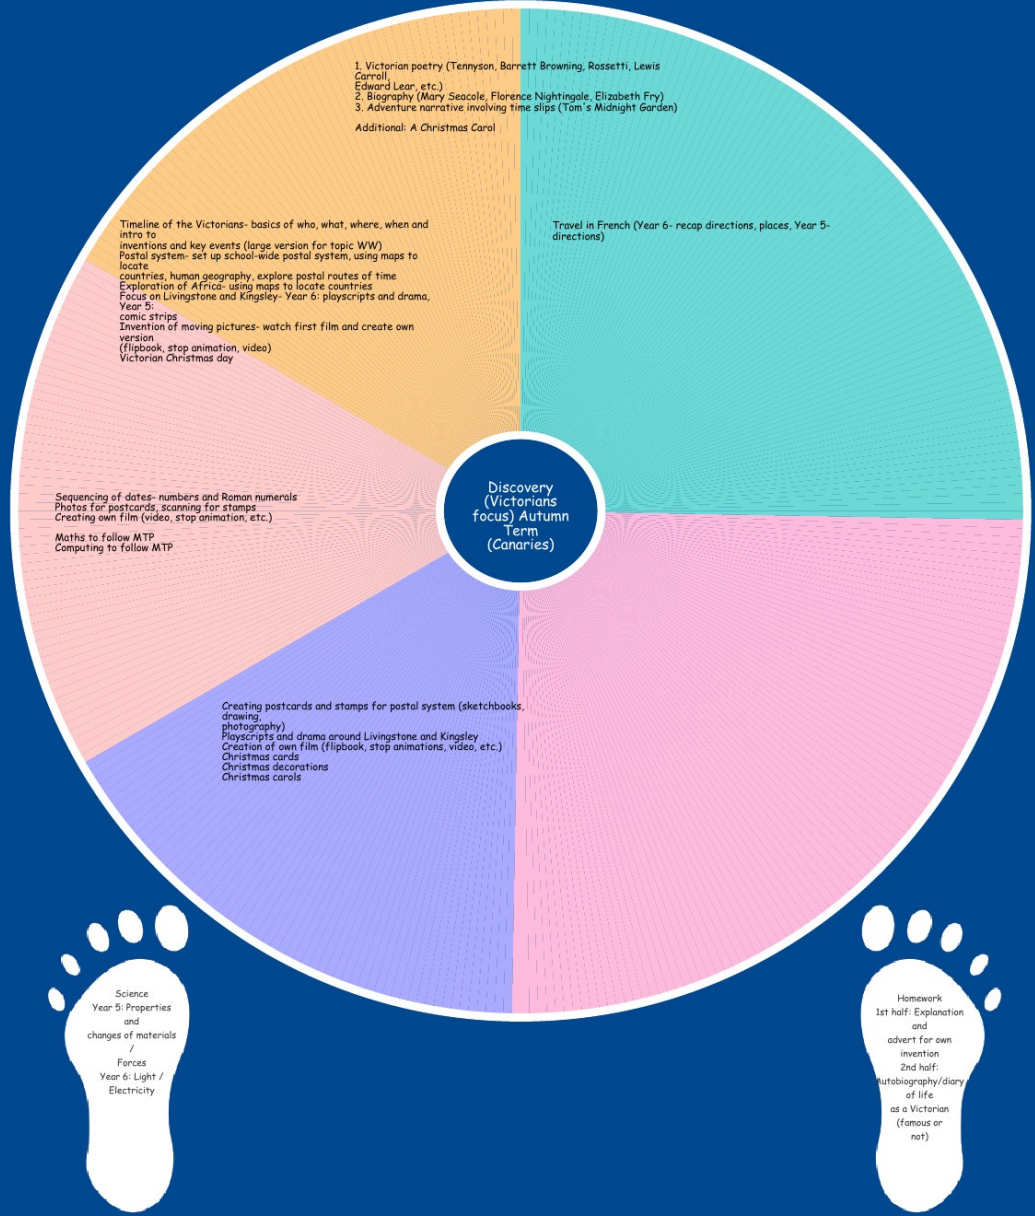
1. Victorian poetry (Tennyson, Barrett Browning, Rossetti, Lewis Carroll, Edward Lear, etc.)
2. Biography (Mary Seacole, Florence Nightingale, Elizabeth Fry)
3. Adventure narrative involving time slips (Tom's Midnight Garden)

Additional: A Christmas Carol

Travel in French (Year 6- recap directions, places, Year 5- directions)

Timeline of the Victorians- basics of who, what, where, when and intro to inventions and key events (large version for topic WW)
Postal system- set up school-wide postal system, using maps to locate countries, human geography, explore postal routes of time
Exploration of Africa- using maps to locate countries
Focus on Livingstone and Kingsley- Year 6: playscripts and drama, Year 5: comic strips
Invention of moving pictures- watch first film and create own version (flipbook, stop animation, video)
Victorian Christmas day

Discovery (Victorians focus) Autumn Term (Canaries)

Sequencing of dates- numbers and Roman numerals
Photos for postcards, scanning for stamps
Creating own film (video, stop animation, etc.)

Maths to follow MTP
Computing to follow MTP

Creating postcards and stamps for postal system (sketchbooks, drawing, photography)
Playscripts and drama around Livingstone and Kingsley
Creation of own film (flipbook, stop animations, video, etc.)
Christmas cards
Christmas decorations
Christmas carols

Science
Year 5: Properties and changes of materials / Forces
Year 6: Light / Electricity

Homework
1st half: Explanation and advert for own invention
2nd half: Autobiography/diary of life as a Victorian (famous or not)